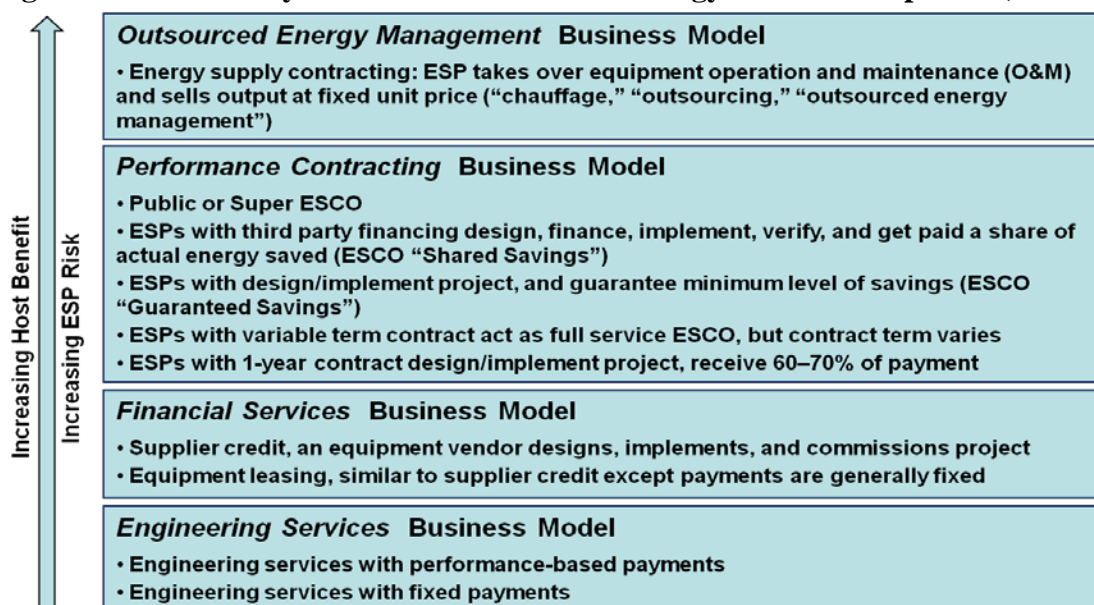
Increasing Host Benefit

Increasing ESP Risk

*Outsourced Energy Management* Business Model

• Energy supply contracting: ESP takes over equipment operation and maintenance (O&M) and sells output at fixed unit price (“chauffage,” “outsourcing,” “outsourced energy management”)

*Performance Contracting* Business Model

• Public or Super ESCO
• ESPs with third party financing design, finance, implement, verify, and get paid a share of actual energy saved (ESCO “Shared Savings”)
• ESPs with design/implement project, and guarantee minimum level of savings (ESCO “Guaranteed Savings”)
• ESPs with variable term contract act as full service ESCO, but contract term varies
• ESPs with 1-year contract design/implement project, receive 60–70% of payment

*Financial Services* Business Model

• Supplier credit, an equipment vendor designs, implements, and commissions project
• Equipment leasing, similar to supplier credit except payments are generally fixed

*Engineering Services* Business Model

• Engineering services with performance-based payments
• Engineering services with fixed payments